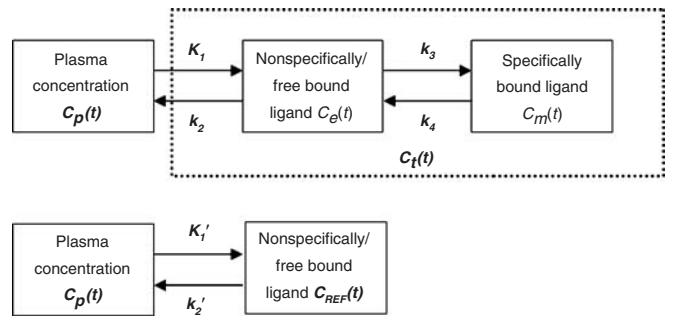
Plasma concentration $C_p(t)$

$K_1$

$k_2$

Nonspecifically/ free bound ligand $C_e(t)$

$k_3$

$k_4$

Specifically bound ligand $C_m(t)$

$C_t(t)$

Plasma concentration $C_p(t)$

$K_1'$

$k_2'$

Nonspecifically/ free bound ligand $C_{REF}(t)$